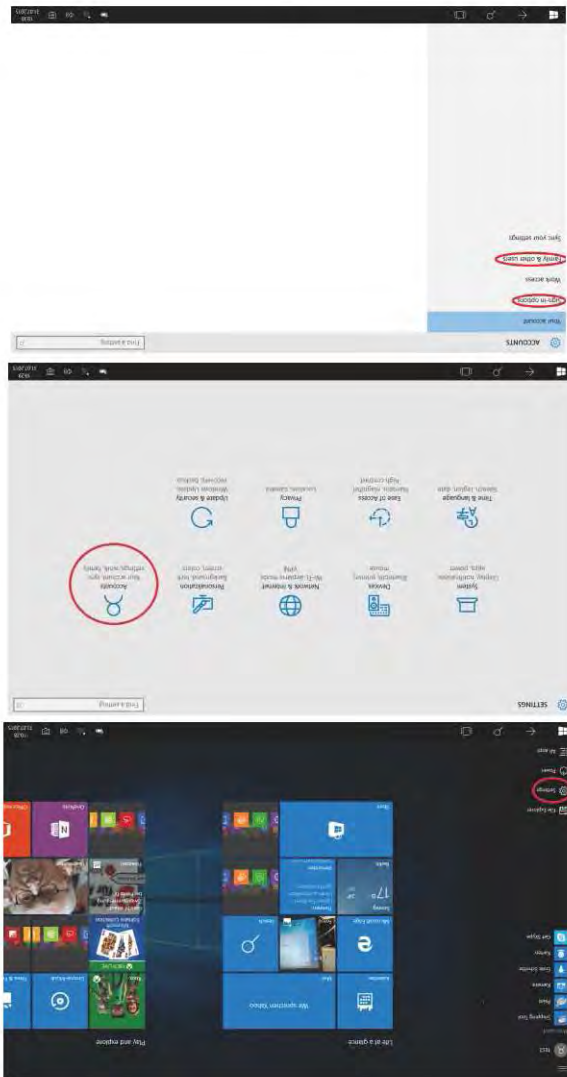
ACCOUNTS
Find a setting
Your account
Sign-in options
Work access
Family & other users
Sync your settings

SETTINGS
Find a setting
System
Display, notifications, apps, power
Devices
Bluetooth, printers, mouse
Network & Internet
Wi-Fi, airplane mode, VPN
Personalization
Background, lock screen, colors
Accounts
Your account, sync settings, work, family
Time & language
Speech, region, date
Ease of Access
Narrator, magnifier, high contrast
Privacy
Location, camera
Update & security
Windows Update, recovery, backup

Life at a glance
Play and explore
Settings
Power
All apps
File Explorer
Microsoft Edge
Store
OneNote
Xbox
Get Skype
Snipping Tool
Weather
17°
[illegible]